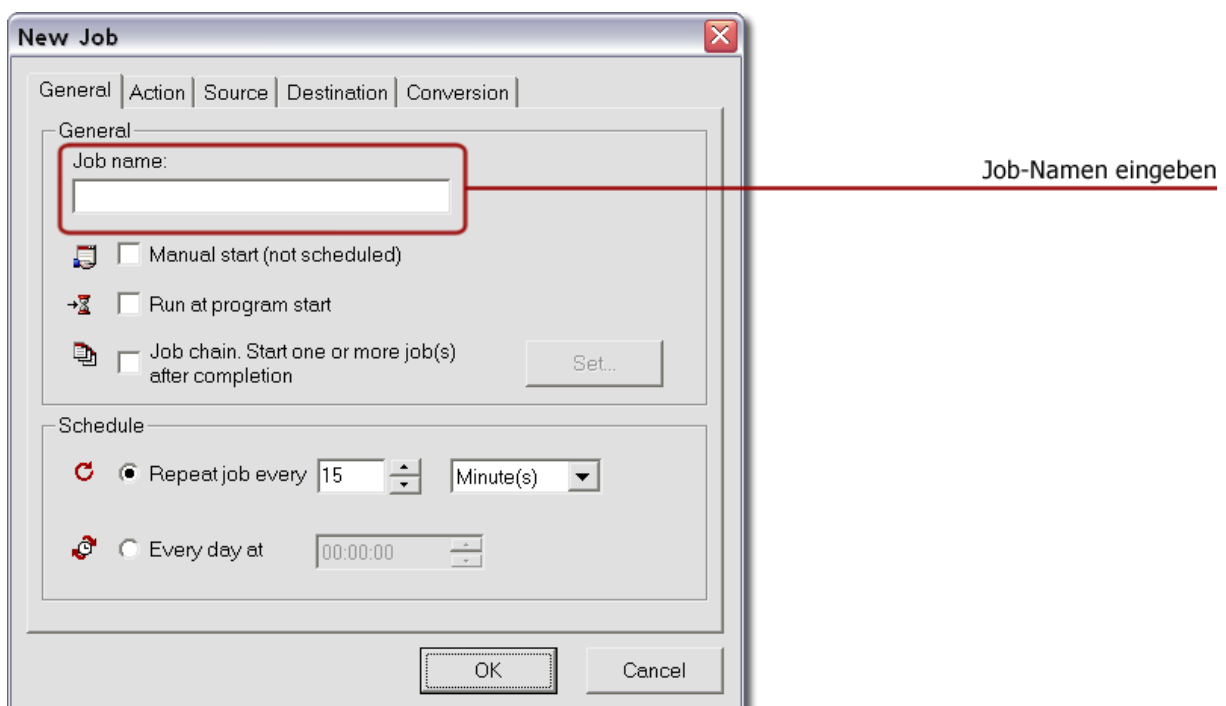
New Job

General | Action | Source | Destination | Conversion

General

Job name:

Job-Namen eingeben

Manual start (not scheduled)

Run at program start

Job chain. Start one or more job(s) after completion

Set...

Schedule

Repeat job every 15 Minute(s)

Every day at 00:00:00

OK

Cancel